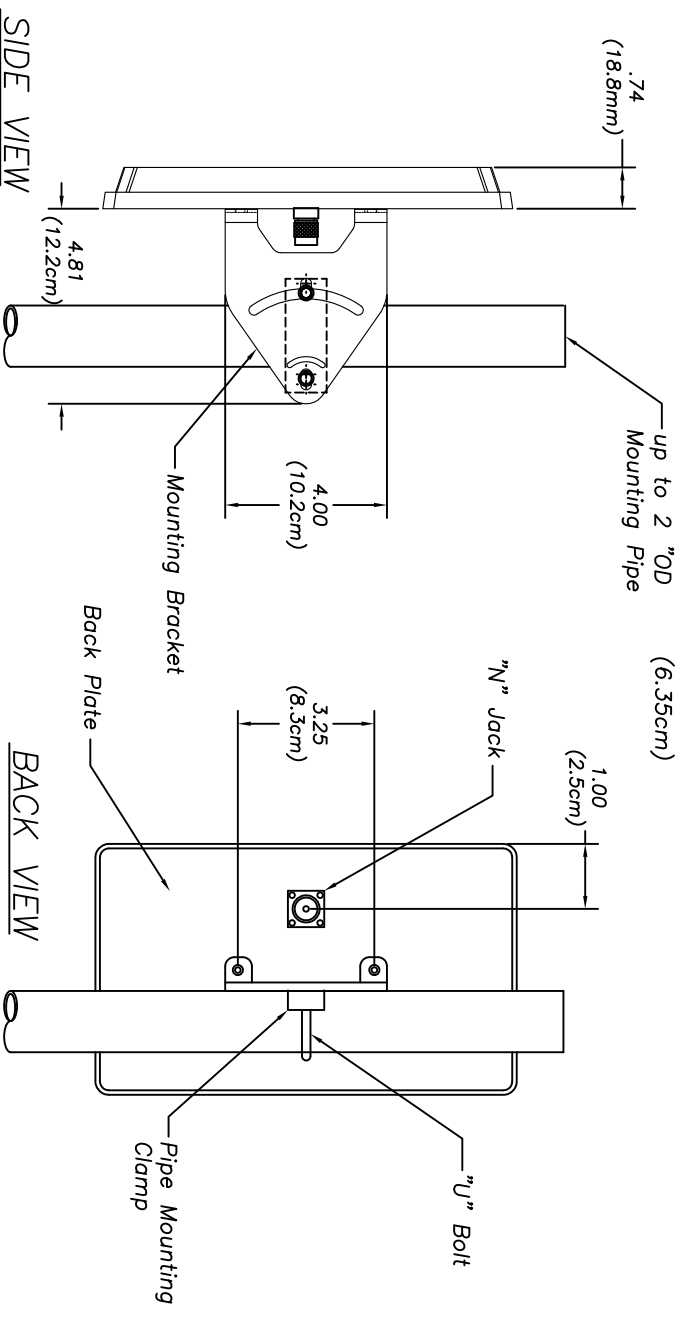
SIDE VIEW

.74
(18.8mm)

4.81
(12.2cm)

up to 2 "OD
Mounting Pipe

4.00
(10.2cm)

Mounting Bracket

(6.35cm)

BACK VIEW

1.00
(2.5cm)

"N" Jack

3.25
(8.3cm)

Back Plate

"U" Bolt

Pipe Mounting
Clamp